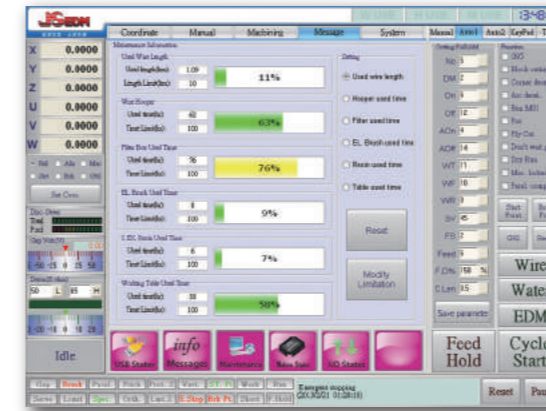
JSEDM

13:48

X 0.0000
Y 0.0000
Z 0.0000
U 0.0000
V 0.0000
W 0.0000

Set Coor.

Idle

Coordinate | Manual | Machining | Message | System

Maintenance Information

Used Wire Length
Used length(km) 1.09
Length Limit(km) 10
11%

Wire Keeper
Used time(h) 40
Time Limit(h) 100
63%

Filter Box Used Time
Used time(h) 76
Time Limit(h) 100
76%

EL Brush Used Time
Used time(h) 8
Time Limit(h) 100
9%

Resin Used Time
Used time(h) 6
Time Limit(h) 100
7%

Working Table Used Time
Used time(h) 38
Time Limit(h) 100
50%

Setting
Used wire length
Hopper used time
Filter used time
EL Brush used time
Resin used time
Table used time

Reset

Modify Limitation

USB Status | info Messages | Maintenance | Basic Stat | I/O Status

Manual | Auto1 | Auto2 | KeyPad

No 5
DM 2
ON 6
OFF 12
AOn 4
AOff 14
WT 11
WF 10
WR 0
SV 45
FS 2
Feed 6
F.Ofs 158 %
C.Len 15

Save parameter

Wire
Water
EDM

Feed Hold

Cycle Start

Reset

Emergent stopping
2013/02/01 01:28:16